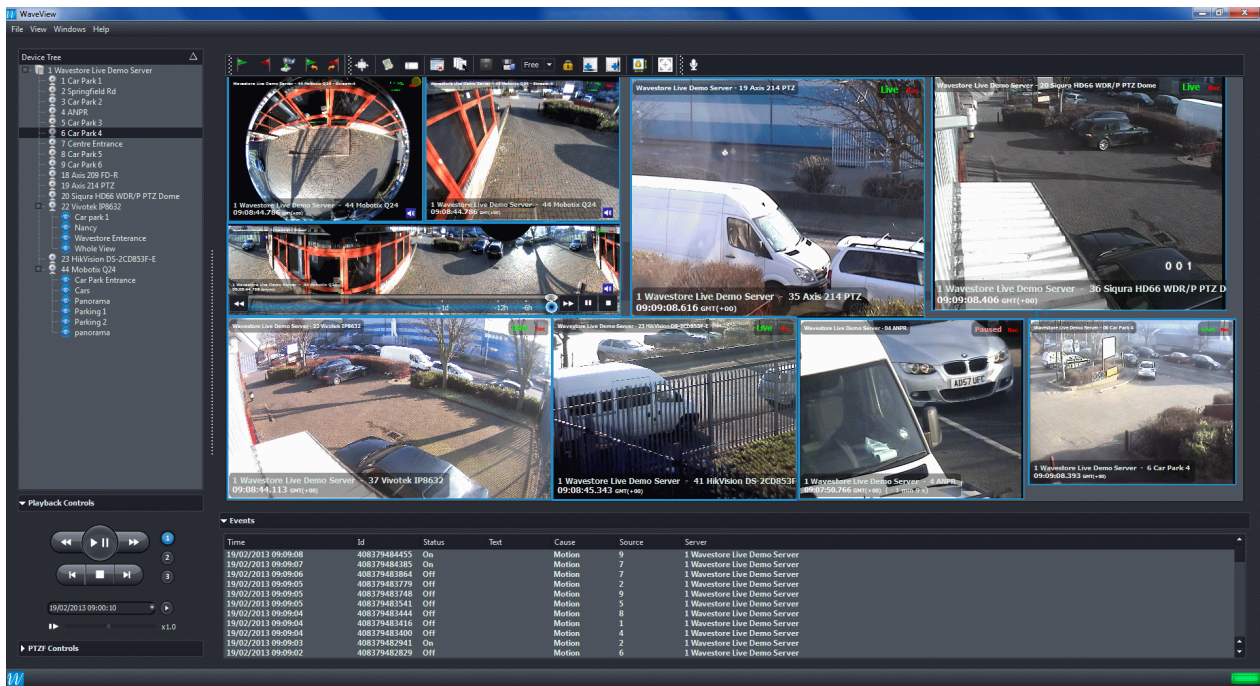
WaveView

File View Windows Help

Device Tree

1 Wavestore Live Demo Server
1 Car Park 1
2 Springfield Rd
3 Car Park 2
4 ANPR
5 Car Park 3
6 Car Park 4
7 Centre Entrance
8 Car Park 5
9 Car Park 6
18 Axis 209 FD-R
19 Axis 214 PTZ
20 Siqura HD66 WDR/P PTZ Dome
22 Vivotek IP8632
Car park 1
Nancy
Wavestore Enterance
Whole View
23 HikVision DS-2CD853F-E
44 Mobotix Q24
Car Park Entrance
Cars
Panorama
Parking 1
Parking 2
panorama

Free

1 Wavestore Live Demo Server - 44 Mobotix Q24
09:08:44.786 GMT(+00)

1 Wavestore Live Demo Server - 44 Mobotix Q24
09:08:44.786 GMT(+00)

-1d -12h -6h

Wavestore Live Demo Server - 19 Axis 214 PTZ
Live
1 Wavestore Live Demo Server - 35 Axis 214 PTZ
09:09:08.616 GMT(+00)

Wavestore Live Demo Server - 20 Siqura HD66 WDR/P PTZ Dome
Live
0 0 1
1 Wavestore Live Demo Server - 36 Siqura HD66 WDR/P PTZ D
09:09:08.406 GMT(+00)

Wavestore Live Demo Server - 22 Vivotek IP8632
Live Rec
1 Wavestore Live Demo Server - 37 Vivotek IP8632
09:08:44.113 GMT(+00)

Wavestore Live Demo Server - 23 HikVision DS-2CD853F-E
Live Rec
1 Wavestore Live Demo Server - 41 HikVision DS-2CD853F
09:08:45.343 GMT(+00)

Wavestore Live Demo Server - 04 ANPR
Paused Rec
AD57 UEC
1 Wavestore Live Demo Server - 4 ANPR
09:07:50.766 GMT(+00)

Wavestore Live Demo Server - 06 Car Park 4
Live Rec
1 Wavestore Live Demo Server - 6 Car Park 4
09:08:08.393 GMT(+00)

Playback Controls

1
2
3

19/02/2013 09:00:10

x1.0

PTZF Controls

Events

| Time | Id | Status | Text | Cause | Source | Server |
|---|---|---|---|---|---|---|
| 19/02/2013 09:09:08 | 408379484455 | On | | Motion | 9 | 1 Wavestore Live Demo Server |
| 19/02/2013 09:09:07 | 408379484385 | On | | Motion | 7 | 1 Wavestore Live Demo Server |
| 19/02/2013 09:09:06 | 408379483864 | Off | | Motion | 7 | 1 Wavestore Live Demo Server |
| 19/02/2013 09:09:05 | 408379483779 | Off | | Motion | 2 | 1 Wavestore Live Demo Server |
| 19/02/2013 09:09:05 | 408379483748 | Off | | Motion | 9 | 1 Wavestore Live Demo Server |
| 19/02/2013 09:09:05 | 408379483541 | Off | | Motion | 5 | 1 Wavestore Live Demo Server |
| 19/02/2013 09:09:04 | 408379483444 | Off | | Motion | 8 | 1 Wavestore Live Demo Server |
| 19/02/2013 09:09:04 | 408379483416 | Off | | Motion | 1 | 1 Wavestore Live Demo Server |
| 19/02/2013 09:09:04 | 408379483400 | Off | | Motion | 4 | 1 Wavestore Live Demo Server |
| 19/02/2013 09:09:03 | 408379482941 | On | | Motion | 2 | 1 Wavestore Live Demo Server |
| 19/02/2013 09:09:02 | 408379482829 | Off | | Motion | 6 | 1 Wavestore Live Demo Server |